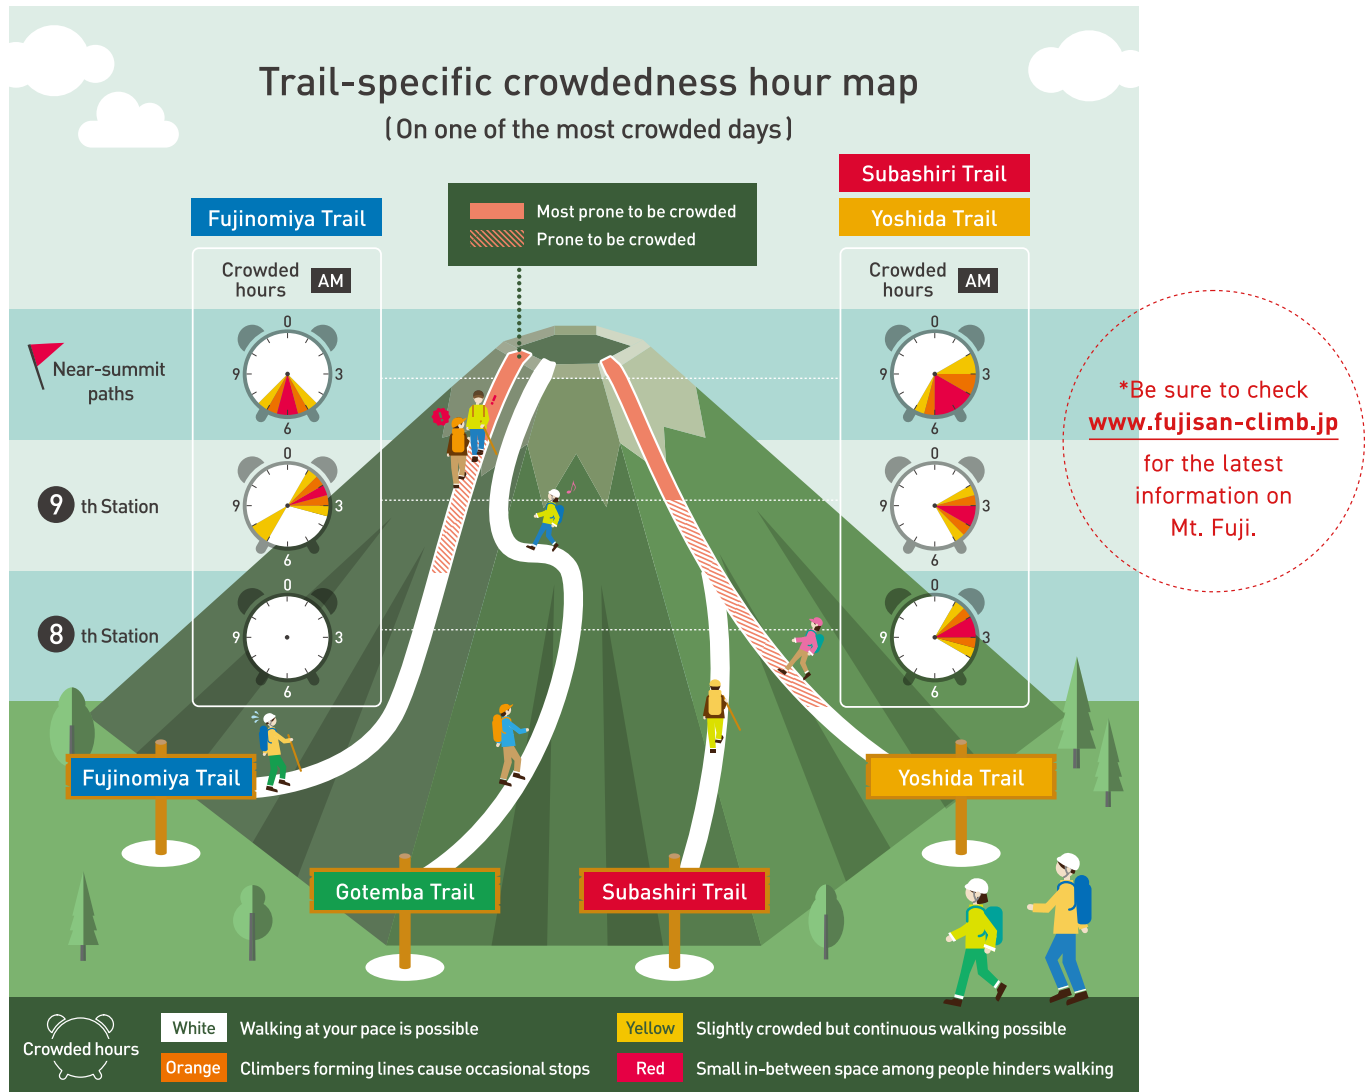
Trail-specific crowdedness hour map
(On one of the most crowded days)

Most prone to be crowded
Prone to be crowded

Fujinomiya Trail

Crowded hours AM

Near-summit paths

0
9
3
6

9 th Station

0
9
3
6

8 th Station

0
9
3
6

Subashiri Trail
Yoshida Trail

Crowded hours AM

0
9
3
6

0
9
3
6

0
9
3
6

*Be sure to check www.fujisan-climb.jp for the latest information on Mt. Fuji.

Fujinomiya Trail
Yoshida Trail
Gotemba Trail
Subashiri Trail

Crowded hours

White Walking at your pace is possible
Yellow Slightly crowded but continuous walking possible
Orange Climbers forming lines cause occasional stops
Red Small in-between space among people hinders walking